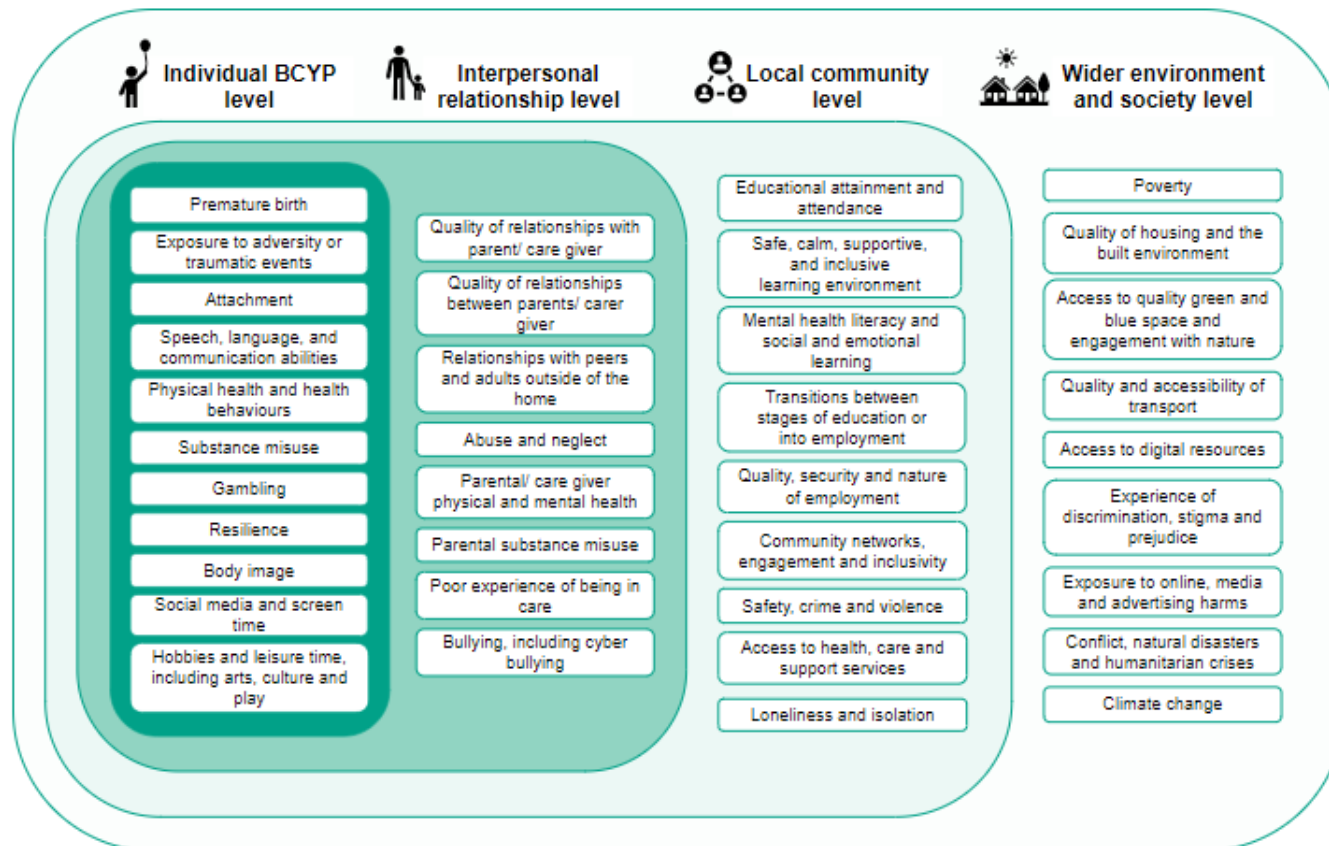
Individual BCYP level

Interpersonal relationship level

Local community level

Wider environment and society level

Premature birth

Exposure to adversity or traumatic events

Attachment

Speech, language, and communication abilities

Physical health and health behaviours

Substance misuse

Gambling

Resilience

Body image

Social media and screen time

Hobbies and leisure time, including arts, culture and play

Quality of relationships with parent/ care giver

Quality of relationships between parents/ carer giver

Relationships with peers and adults outside of the home

Abuse and neglect

Parental/ care giver physical and mental health

Parental substance misuse

Poor experience of being in care

Bullying, including cyber bullying

Educational attainment and attendance

Safe, calm, supportive, and inclusive learning environment

Mental health literacy and social and emotional learning

Transitions between stages of education or into employment

Quality, security and nature of employment

Community networks, engagement and inclusivity

Safety, crime and violence

Access to health, care and support services

Loneliness and isolation

Poverty

Quality of housing and the built environment

Access to quality green and blue space and engagement with nature

Quality and accessibility of transport

Access to digital resources

Experience of discrimination, stigma and prejudice

Exposure to online, media and advertising harms

Conflict, natural disasters and humanitarian crises

Climate change